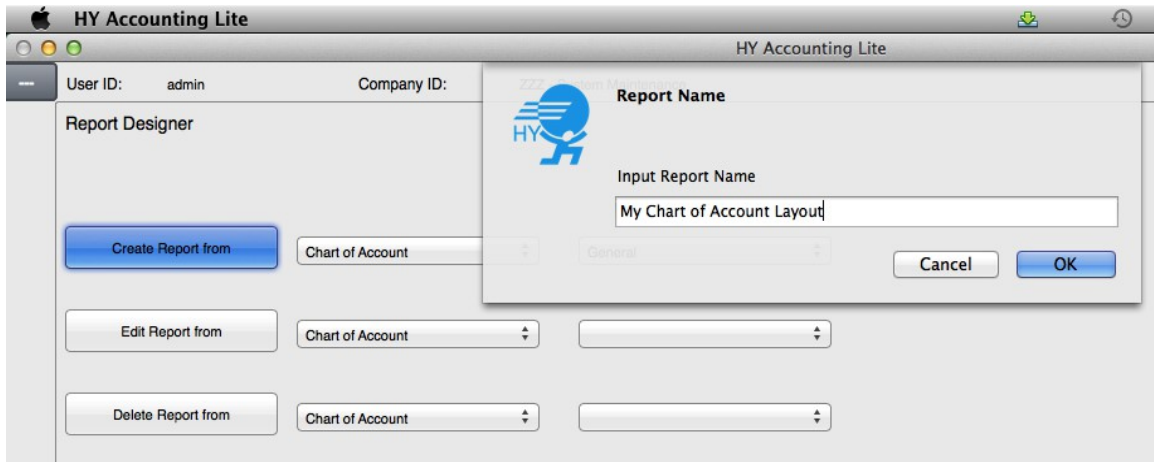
HY Accounting Lite

HY Accounting Lite

User ID: admin

Company ID: ZZZ - System Maintenance

Report Designer

Create Report from

Chart of Account

General

Edit Report from

Chart of Account

Delete Report from

Chart of Account

HY

Report Name

Input Report Name

My Chart of Account Layout

Cancel

OK